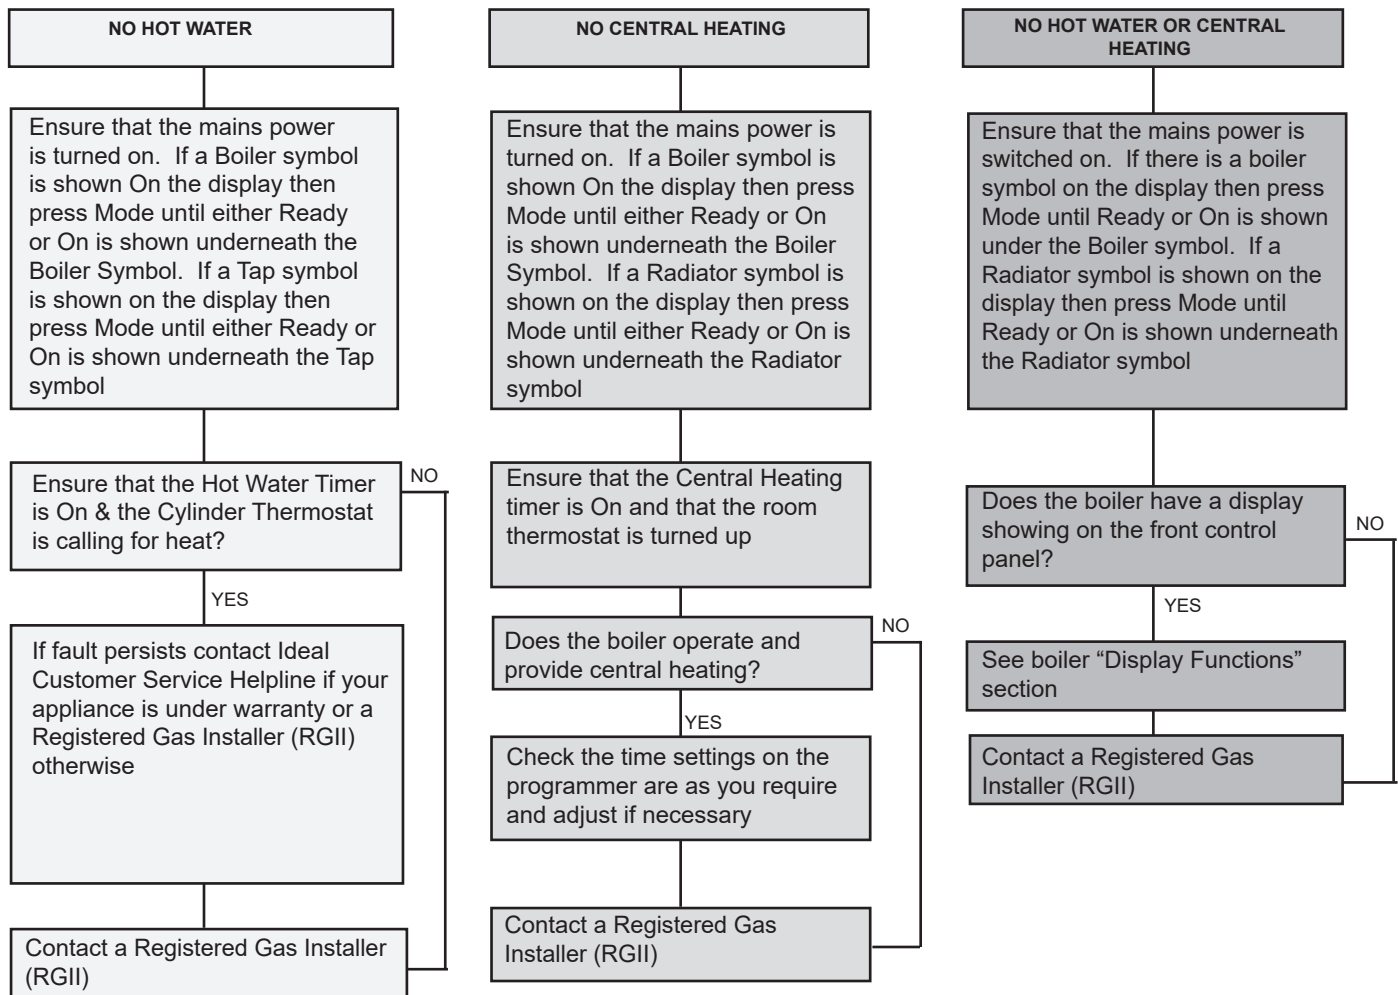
NO HOT WATER

Ensure that the mains power is turned on. If a Boiler symbol is shown On the display then press Mode until either Ready or On is shown underneath the Boiler Symbol. If a Tap symbol is shown on the display then press Mode until either Ready or On is shown underneath the Tap symbol

Ensure that the Hot Water Timer is On & the Cylinder Thermostat is calling for heat?

NO

YES

If fault persists contact Ideal Customer Service Helpline if your appliance is under warranty or a Registered Gas Installer (RGII) otherwise

Contact a Registered Gas Installer (RGII)

NO CENTRAL HEATING

Ensure that the mains power is turned on. If a Boiler symbol is shown On the display then press Mode until either Ready or On is shown underneath the Boiler Symbol. If a Radiator symbol is shown on the display then press Mode until either Ready or On is shown underneath the Radiator symbol

Ensure that the Central Heating timer is On and that the room thermostat is turned up

Does the boiler operate and provide central heating?

NO

YES

Check the time settings on the programmer are as you require and adjust if necessary

Contact a Registered Gas Installer (RGII)

NO HOT WATER OR CENTRAL HEATING

Ensure that the mains power is switched on. If there is a boiler symbol on the display then press Mode until Ready or On is shown under the Boiler symbol. If a Radiator symbol is shown on the display then press Mode until Ready or On is shown underneath the Radiator symbol

Does the boiler have a display showing on the front control panel?

NO

YES

See boiler “Display Functions” section

Contact a Registered Gas Installer (RGII)